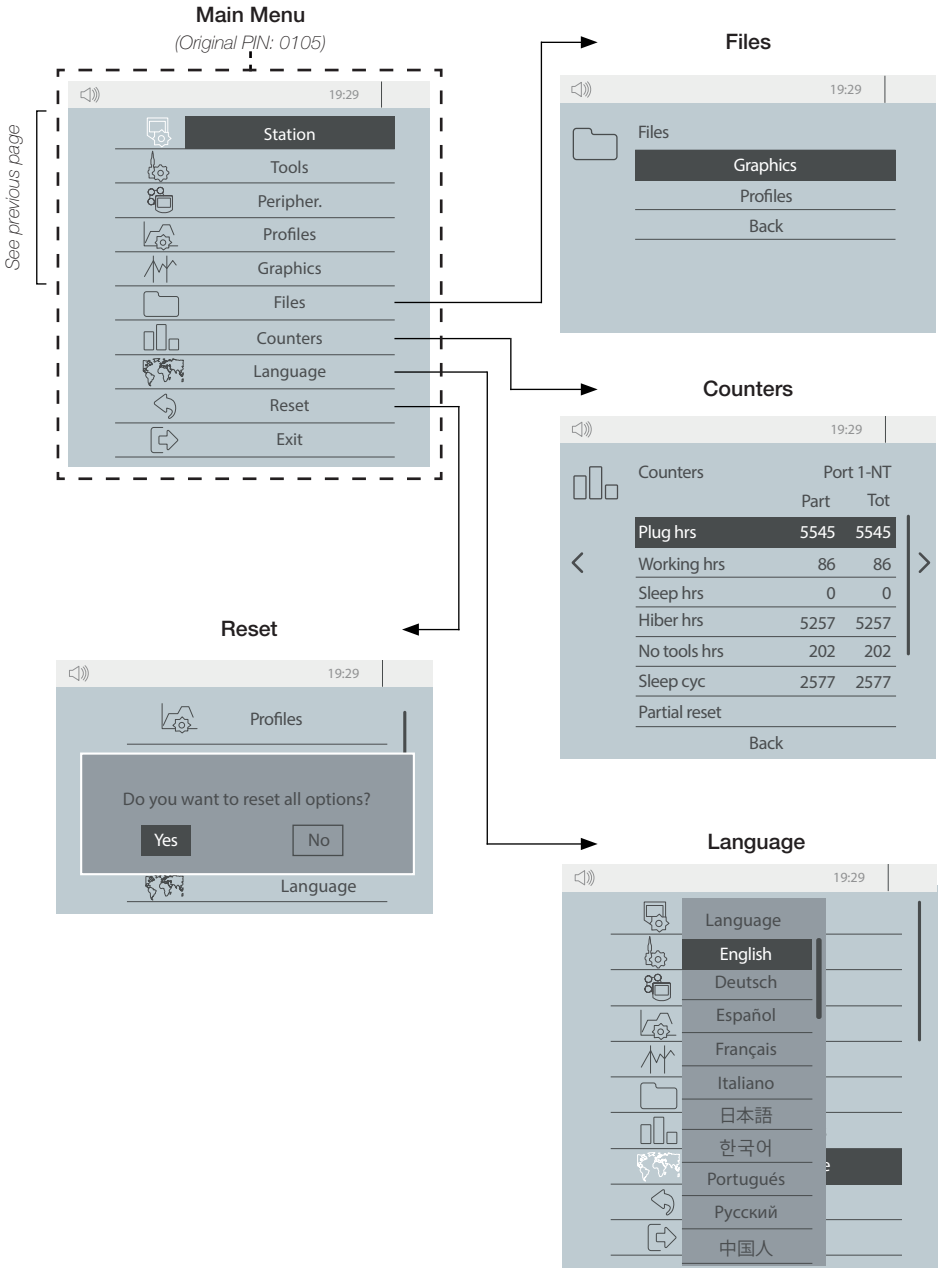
Main Menu
(Original PIN: 0105)

See previous page

19:29

Station
Tools
Peripher.
Profiles
Graphics
Files
Counters
Language
Reset
Exit

Files

19:29

Files
Graphics
Profiles
Back

Counters

19:29

| Counters | Port 1-NT | |
|---|---|---|
| | Part | Tot |
| Plug hrs | 5545 | 5545 |
| Working hrs | 86 | 86 |
| Sleep hrs | 0 | 0 |
| Hiber hrs | 5257 | 5257 |
| No tools hrs | 202 | 202 |
| Sleep cyc | 2577 | 2577 |
| Partial reset | | |

Back

Reset

19:29

Profiles

Do you want to reset all options?

Yes
No

Language

Language

19:29

Language
English
Deutsch
Español
Français
Italiano
日本語
한국어
Portugués
Русский
中国人

e